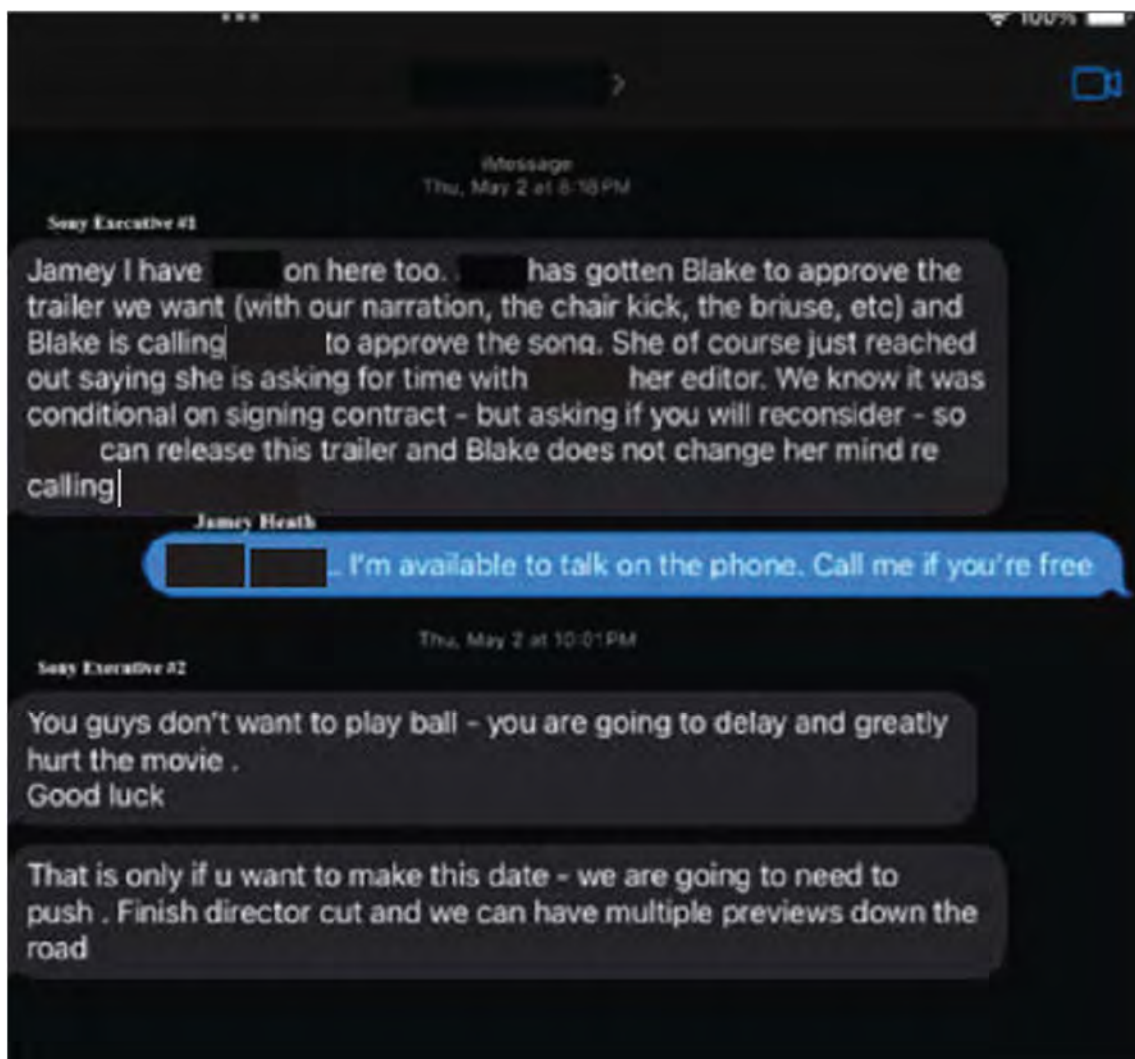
100%

iMessage
Thu, May 2 at 8:18 PM

Sony Executive #1

Jamey I have on here too. has gotten Blake to approve the trailer we want (with our narration, the chair kick, the briuse, etc) and Blake is calling to approve the song. She of course just reached out saying she is asking for time with her editor. We know it was conditional on signing contract - but asking if you will reconsider - so can release this trailer and Blake does not change her mind re calling

Jamey Heath

. I'm available to talk on the phone. Call me if you're free

Thu, May 2 at 10:01 PM

Sony Executive #2

You guys don't want to play ball - you are going to delay and greatly hurt the movie .
Good luck

That is only if u want to make this date - we are going to need to push . Finish director cut and we can have multiple previews down the road